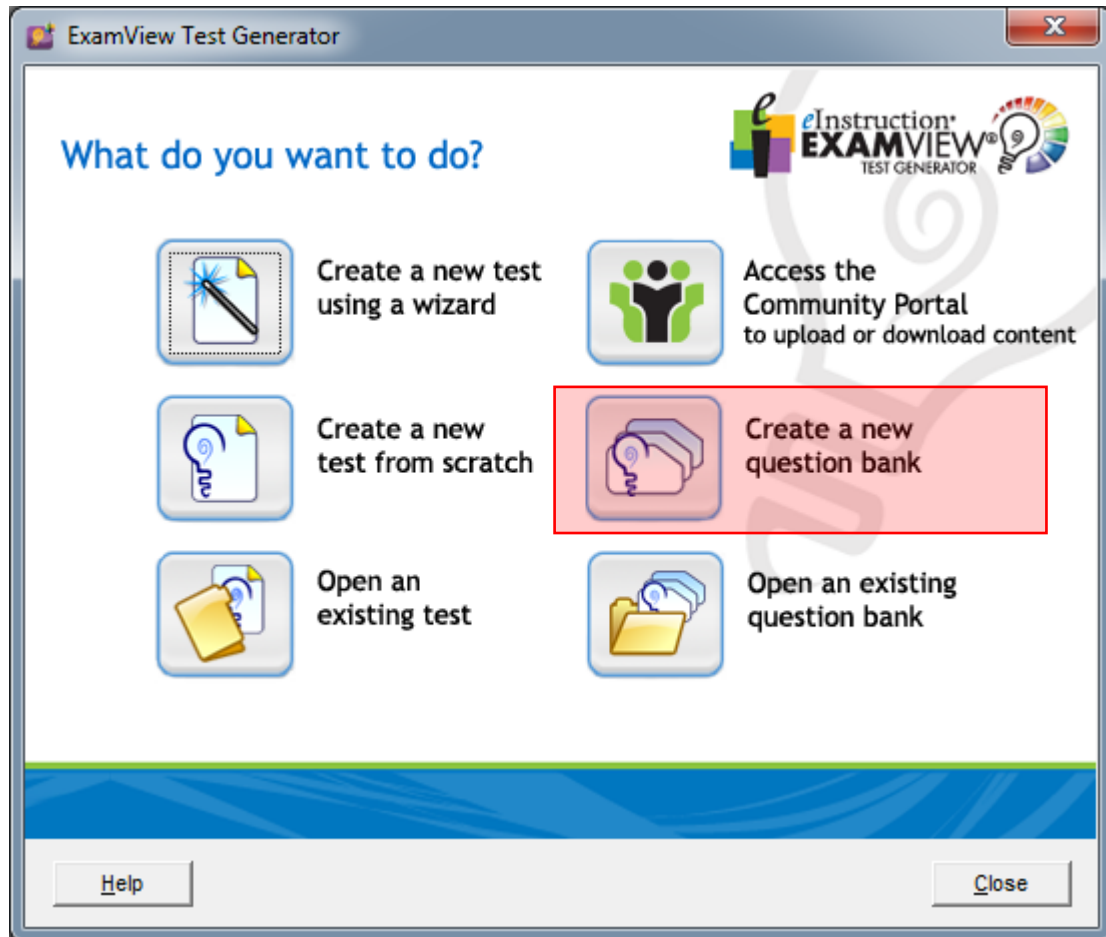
ExamView Test Generator

eInstruction
EXAMVIEW®
TEST GENERATOR

What do you want to do?

Create a new test using a wizard

Access the Community Portal
to upload or download content

Create a new test from scratch

Create a new question bank

Open an existing test

Open an existing question bank

Help

Close